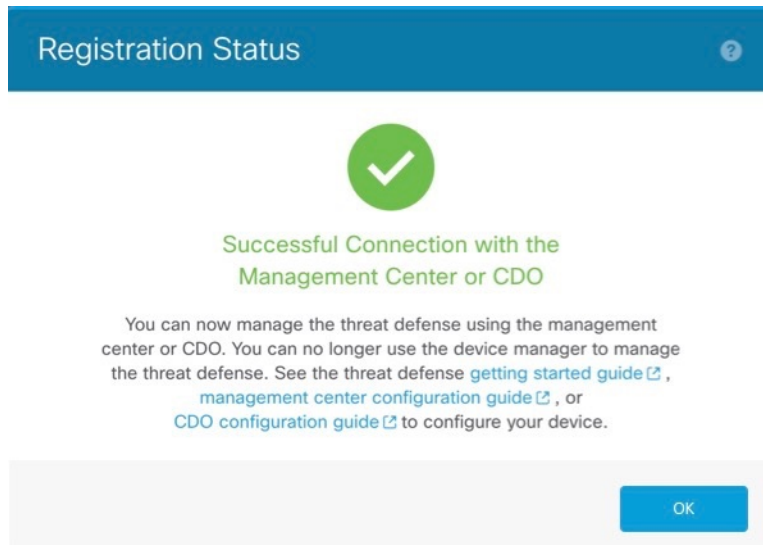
Registration Status

?

Successful Connection with the Management Center or CDO

You can now manage the threat defense using the management center or CDO. You can no longer use the device manager to manage the threat defense. See the threat defense getting started guide, management center configuration guide, or CDO configuration guide to configure your device.

OK